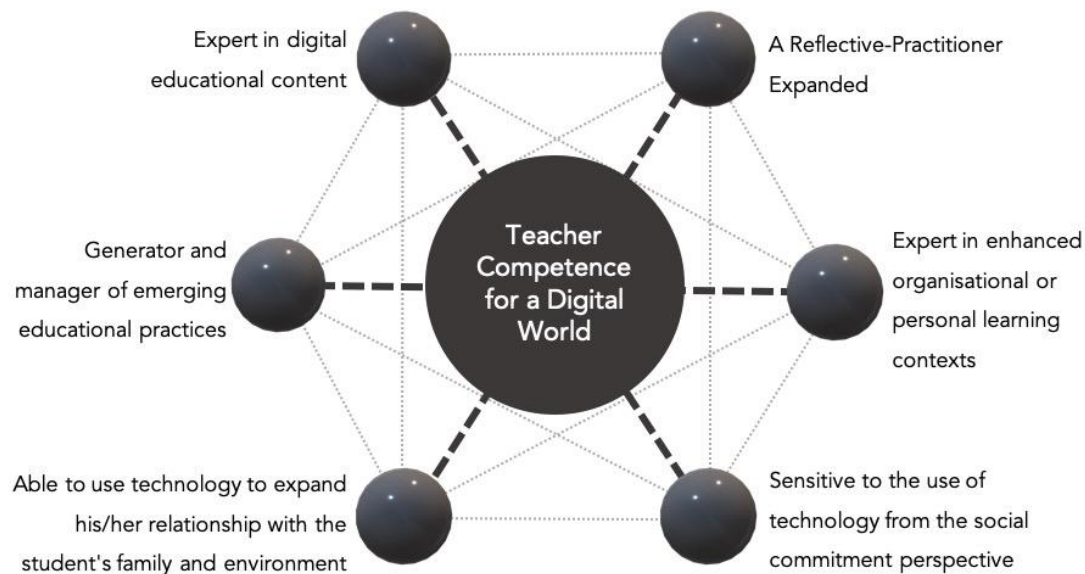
Expert in digital educational content

A Reflective-Practitioner Expanded

Teacher Competence for a Digital World

Generator and manager of emerging educational practices

Expert in enhanced organisational or personal learning contexts

Able to use technology to expand his/her relationship with the student's family and environment

Sensitive to the use of technology from the social commitment perspective